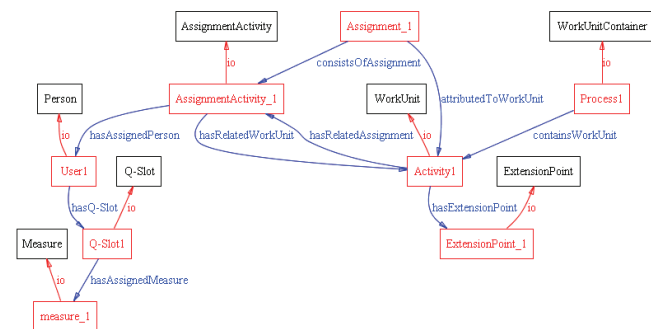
AssignmentActivity
Assignment_1
WorkUnitContainer
io
consistsOfAssignment
io
Person
AssignmentActivity_1
WorkUnit
attributedToWorkUnit
Process1
hasAssignedPerson
hasRelatedWorkUnit
hasRelatedAssignment
io
containsWorkUnit
io
User1
Q-Slot
Activity1
ExtensionPoint
hasQ-Slot
io
hasExtensionPoint
io
Measure
Q-Slot1
ExtensionPoint_1
io
hasAssignedMeasure
measure_1